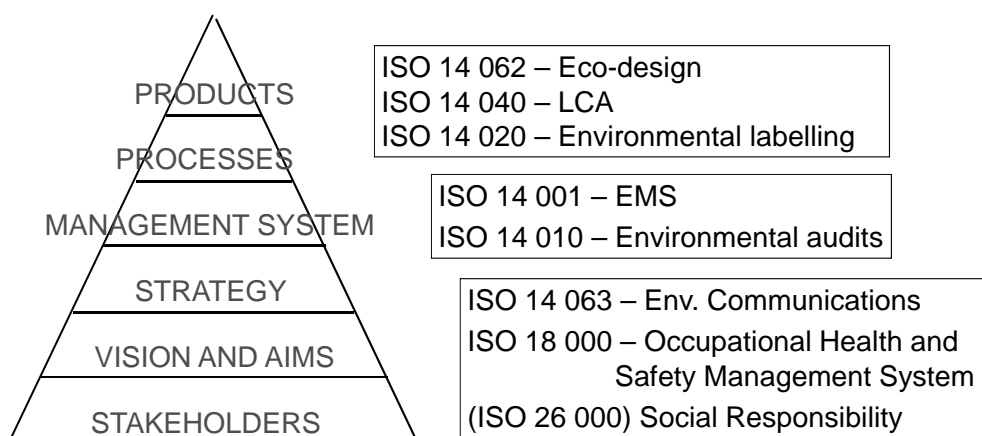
PRODUCTS
PROCESSES
MANAGEMENT SYSTEM
STRATEGY
VISION AND AIMS
STAKEHOLDERS

ISO 14 062 – Eco-design
ISO 14 040 – LCA
ISO 14 020 – Environmental labelling

ISO 14 001 – EMS
ISO 14 010 – Environmental audits

ISO 14 063 – Env. Communications
ISO 18 000 – Occupational Health and Safety Management System
(ISO 26 000) Social Responsibility